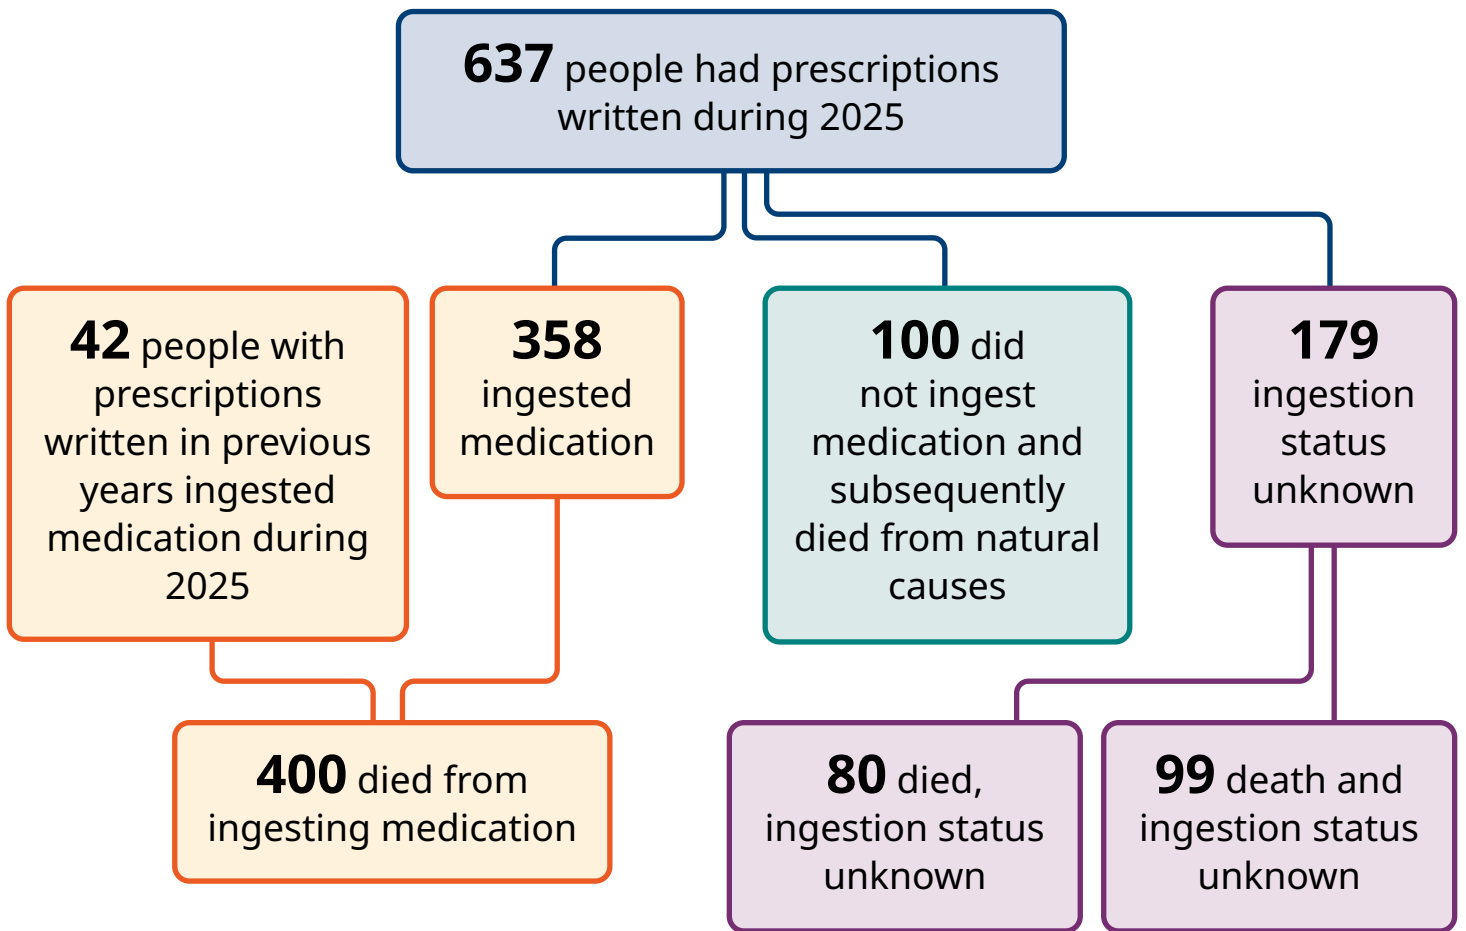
**637** people had prescriptions written during 2025

**42** people with prescriptions written in previous years ingested medication during 2025

**358** ingested medication

**100** did not ingest medication and subsequently died from natural causes

**179** ingestion status unknown

**400** died from ingesting medication

**80** died, ingestion status unknown

**99** death and ingestion status unknown